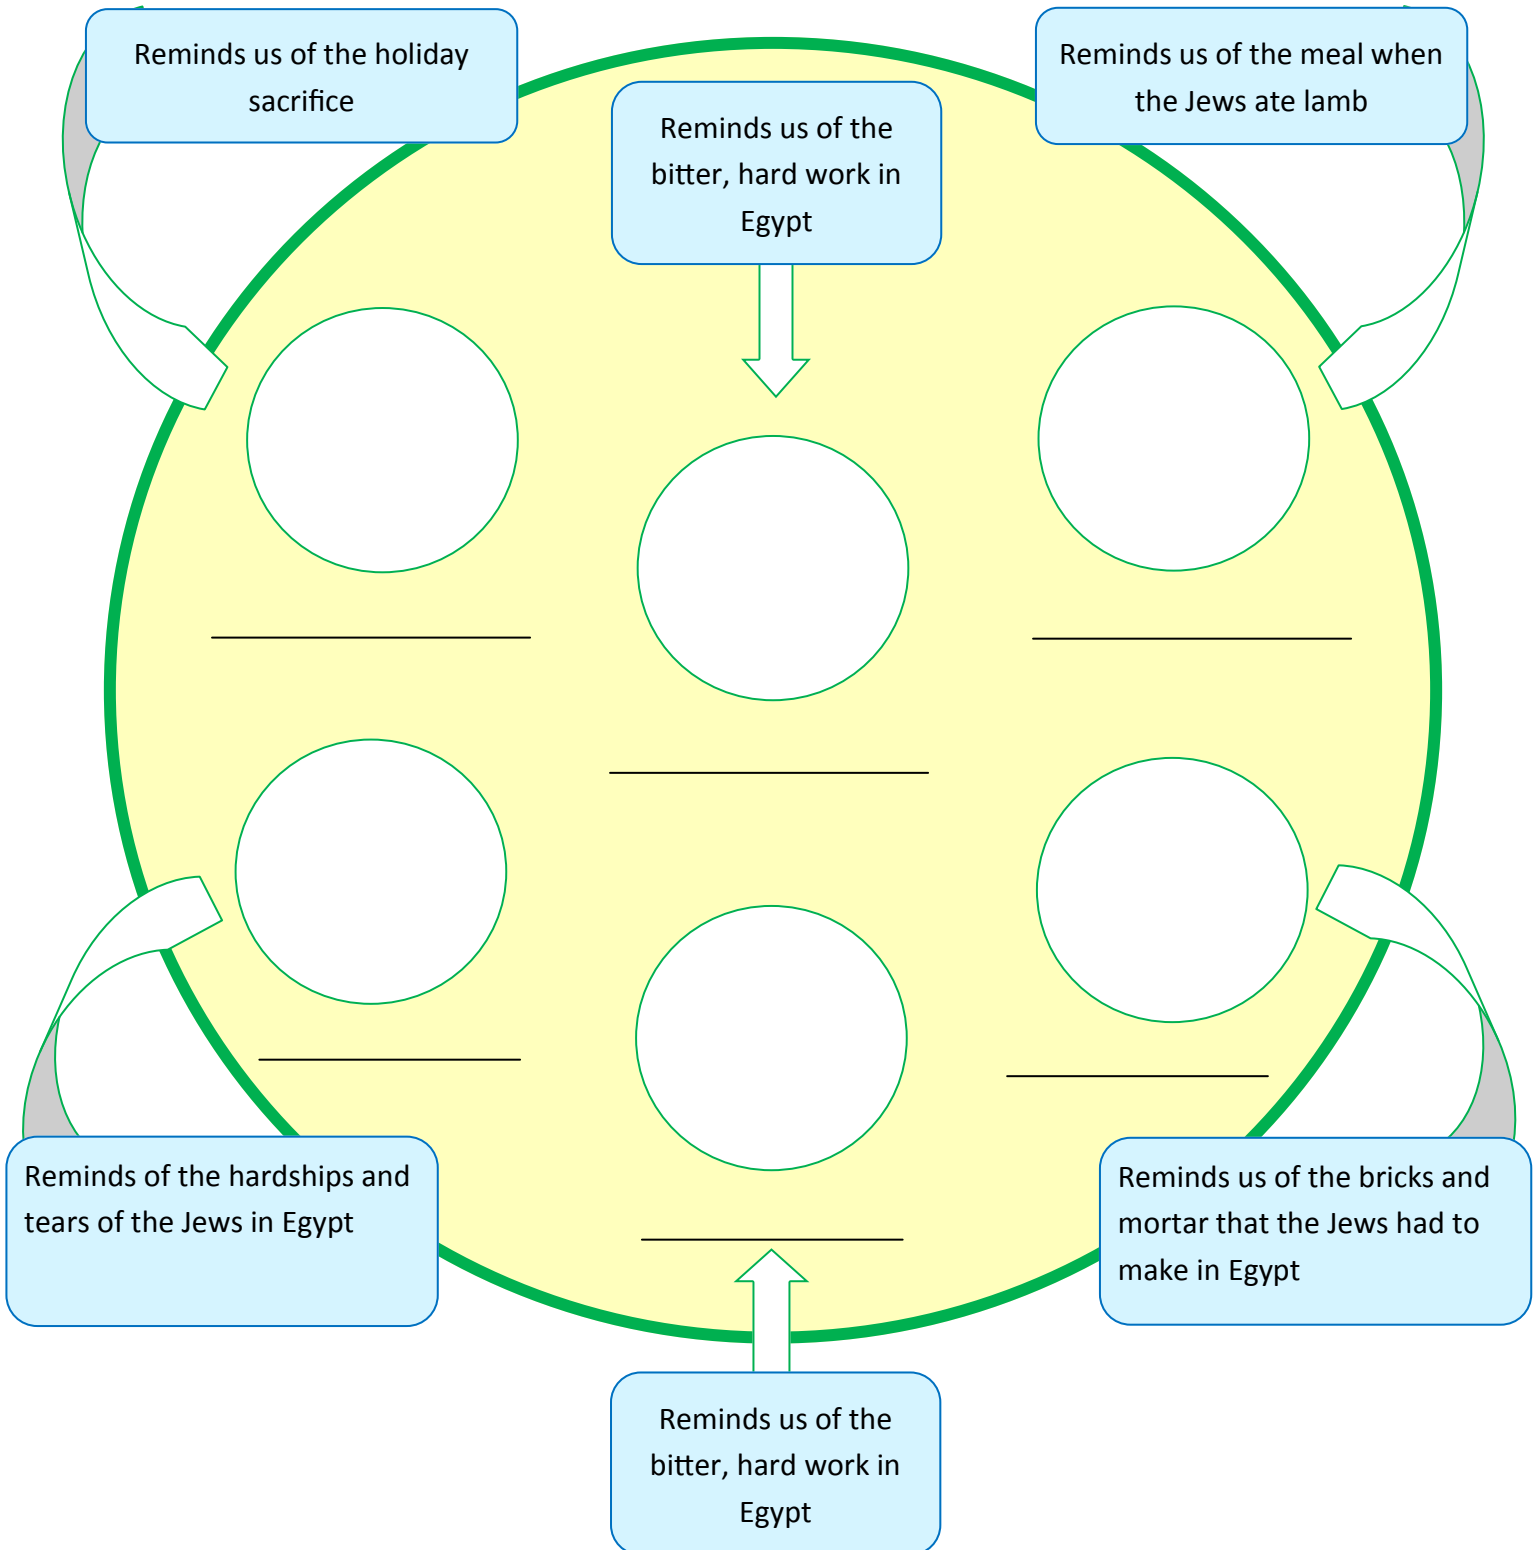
Reminds us of the holiday sacrifice

Reminds us of the bitter, hard work in Egypt

Reminds us of the meal when the Jews ate lamb

Reminds of the hardships and tears of the Jews in Egypt

Reminds us of the bricks and mortar that the Jews had to make in Egypt

Reminds us of the bitter, hard work in Egypt